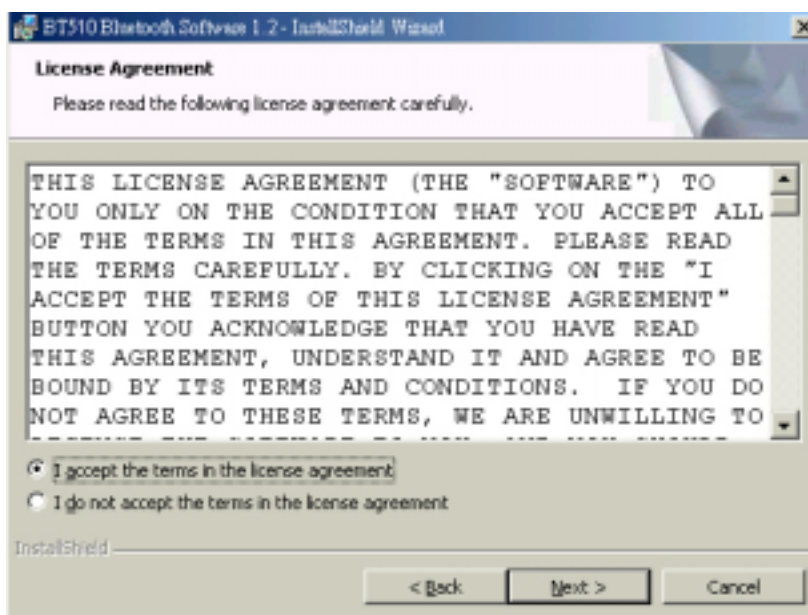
BT510 Bluetooth Software 1.2 - InstallShield Wizard

License Agreement

Please read the following license agreement carefully.

THIS LICENSE AGREEMENT (THE "SOFTWARE") TO YOU ONLY ON THE CONDITION THAT YOU ACCEPT ALL OF THE TERMS IN THIS AGREEMENT. PLEASE READ THE TERMS CAREFULLY. BY CLICKING ON THE "I ACCEPT THE TERMS OF THIS LICENSE AGREEMENT" BUTTON YOU ACKNOWLEDGE THAT YOU HAVE READ THIS AGREEMENT, UNDERSTAND IT AND AGREE TO BE BOUND BY ITS TERMS AND CONDITIONS. IF YOU DO NOT AGREE TO THESE TERMS, WE ARE UNWILLING TO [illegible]

I accept the terms in the license agreement

I do not accept the terms in the license agreement

InstallShield

< Back

Next >

Cancel